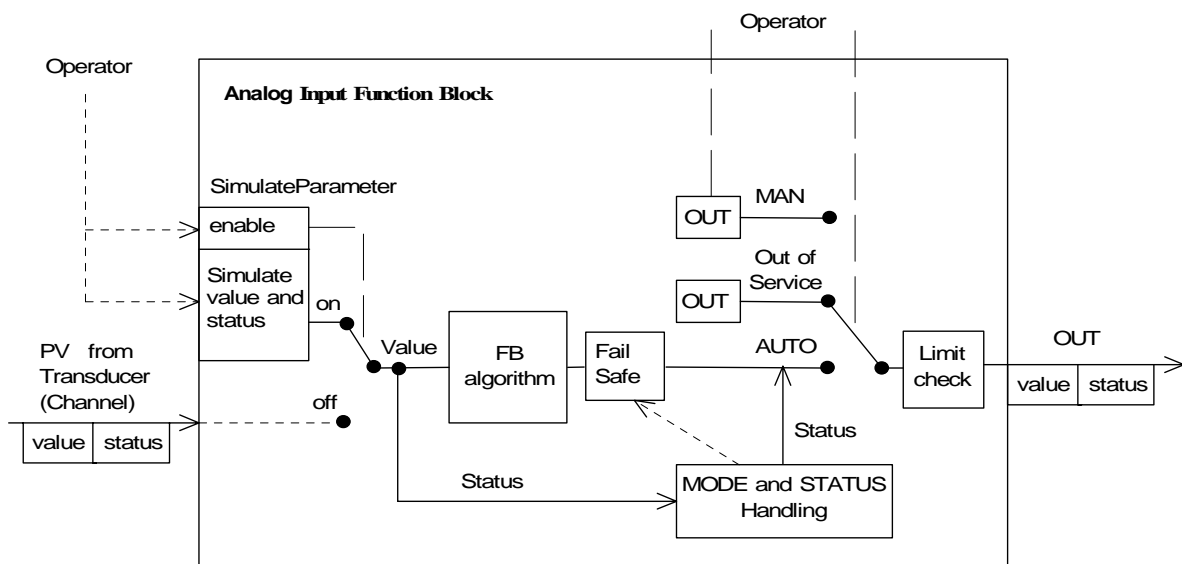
Operator

Operator

Analog Input Function Block

SimulateParameter

enable

Simulate value and status

on

MAN

OUT

Out of Service

OUT

PV from Transducer (Channel)

Value

FB algorithm

Fail Safe

AUTO

Limit check

OUT

| value | status |
|---|---|

off

| value | status |
|---|---|

Status

Status

MODE and STATUS Handling